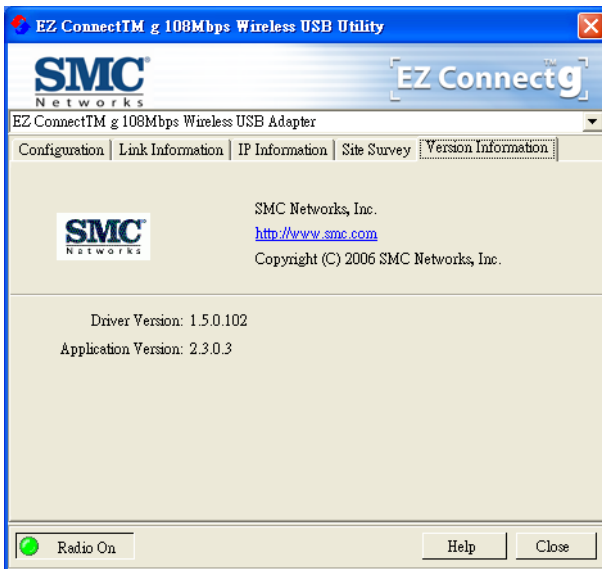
EZ ConnectTM g 108Mbps Wireless USB Utility

SMC® Networks

EZ Connect™ g

EZ ConnectTM g 108Mbps Wireless USB Adapter

Configuration | Link Information | IP Information | Site Survey | Version Information

SMC® Networks

SMC Networks, Inc.
http://www.smc.com
Copyright (C) 2006 SMC Networks, Inc.

Driver Version: 1.5.0.102
Application Version: 2.3.0.3

Radio On

Help

Close